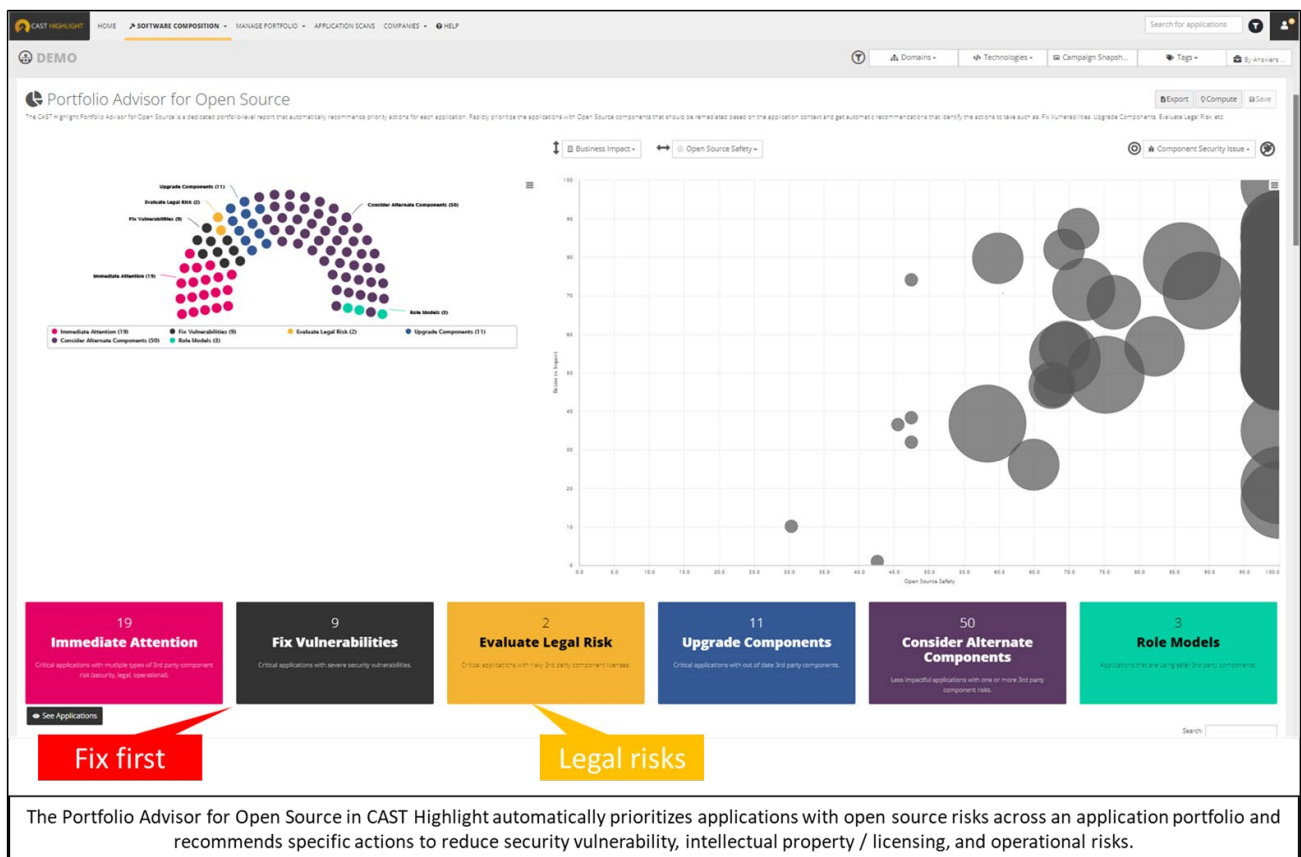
CAST HIGHLIGHT HOME SOFTWARE COMPOSITION MANAGE PORTFOLIO APPLICATION SCANS COMPANIES HELP

Search for applications

DEMO

Domains Technologies Campaign Snapsh... Tags By Answers...

Portfolio Advisor for Open Source

Export Compute Save

The CAST Highlight Portfolio Advisor for Open Source is a dedicated portfolio-level report that automatically recommends priority actions for each application. Rapidly prioritize the applications with Open Source components that should be remediated based on the application context and get automatic recommendations that identify the actions to take such as: Fix Vulnerabilities, Upgrade Components, Evaluate Legal Risk, etc.

Business Impact Open Source Safety Component Security Issue

Upgrade Components (11)
Evaluate Legal Risk (2)
Fix Vulnerabilities (9)
Consider Alternate Components (50)
Immediate Attention (19)
Role Models (3)

Immediate Attention (19) Fix Vulnerabilities (9) Evaluate Legal Risk (2) Upgrade Components (11)
Consider Alternate Components (50) Role Models (3)

100
90
80
70
60
50
40
30
20
10
0

Business Impact

0.0 5.0 10.0 15.0 20.0 25.0 30.0 35.0 40.0 45.0 50.0 55.0 60.0 65.0 70.0 75.0 80.0 85.0 90.0 95.0 100.0
Open Source Safety

19
Immediate Attention
Critical applications with multiple types of 3rd party component risk (security, legal, operational).

9
Fix Vulnerabilities
Critical applications with severe security vulnerabilities.

2
Evaluate Legal Risk
Critical applications with risky 3rd party component licenses.

11
Upgrade Components
Critical applications with out of date 3rd party components.

50
Consider Alternate Components
Less impactful applications with one or more 3rd party component risks.

3
Role Models
Applications that are using safer 3rd party components.

See Applications

Search:

Fix first

Legal risks

The Portfolio Advisor for Open Source in CAST Highlight automatically prioritizes applications with open source risks across an application portfolio and recommends specific actions to reduce security vulnerability, intellectual property / licensing, and operational risks.